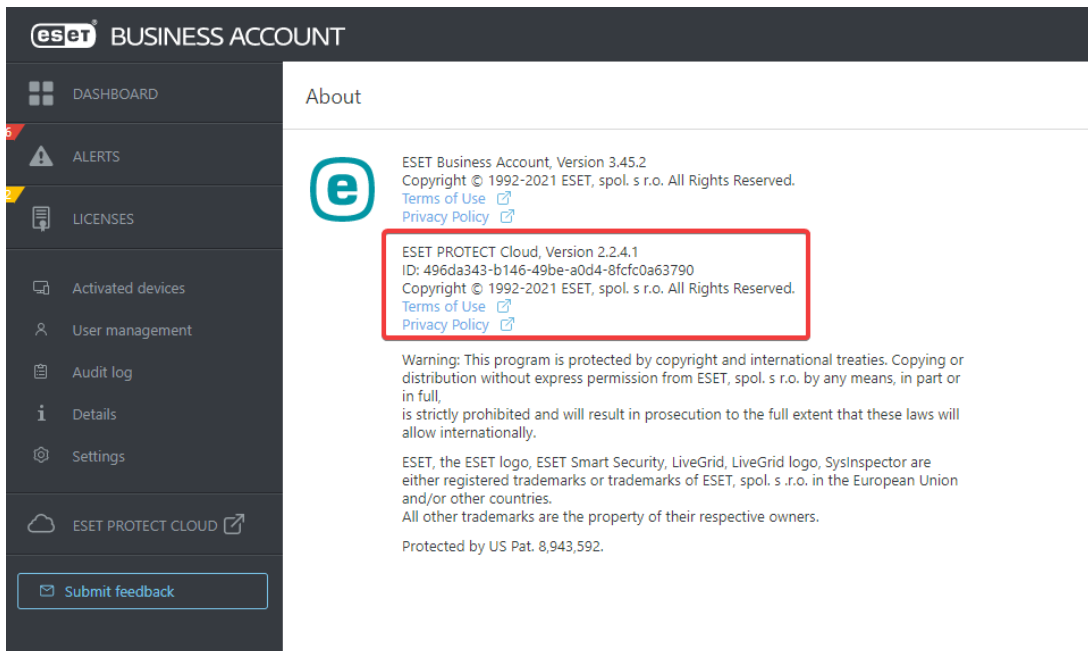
eset BUSINESS ACCOUNT

DASHBOARD

6
ALERTS

2
LICENSES

Activated devices

User management

Audit log

Details

Settings

ESET PROTECT CLOUD

Submit feedback

About

ESET Business Account, Version 3.45.2
Copyright © 1992-2021 ESET, spol. s r.o. All Rights Reserved.
Terms of Use
Privacy Policy

ESET PROTECT Cloud, Version 2.2.4.1
ID: 496da343-b146-49be-a0d4-8fcfc0a63790
Copyright © 1992-2021 ESET, spol. s r.o. All Rights Reserved.
Terms of Use
Privacy Policy

Warning: This program is protected by copyright and international treaties. Copying or distribution without express permission from ESET, spol. s r.o. by any means, in part or in full,
is strictly prohibited and will result in prosecution to the full extent that these laws will allow internationally.

ESET, the ESET logo, ESET Smart Security, LiveGrid, LiveGrid logo, SysInspector are either registered trademarks or trademarks of ESET, spol. s .r.o. in the European Union and/or other countries.
All other trademarks are the property of their respective owners.

Protected by US Pat. 8,943,592.